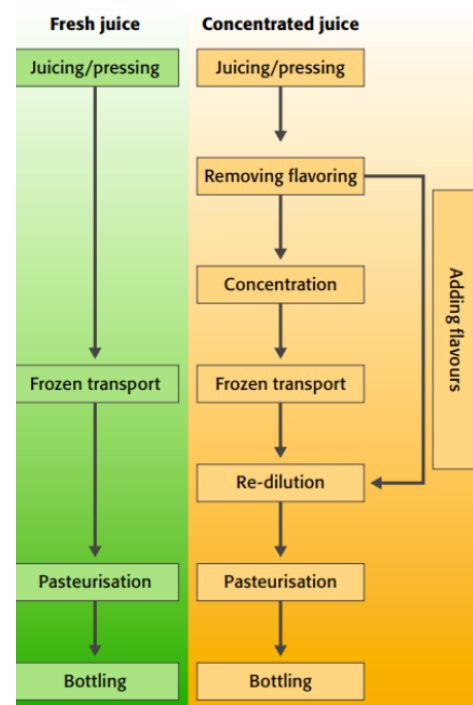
Fresh juice

Juicing/pressing

Frozen transport

Pasteurisation

Bottling

Concentrated juice

Juicing/pressing

Removing flavoring

Concentration

Frozen transport

Re-dilution

Pasteurisation

Bottling

Adding flavours